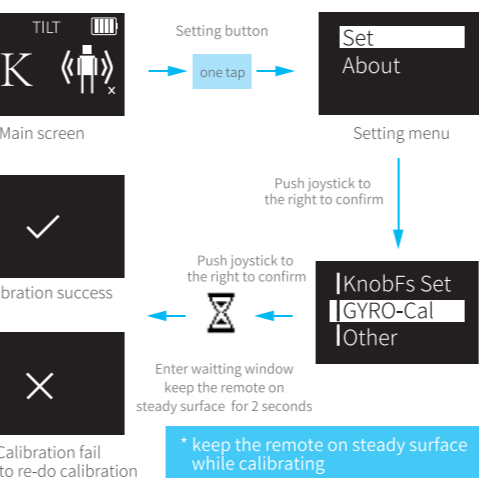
TILT

K

Main screen

Setting button

one tap

Set
About

Setting menu

Push joystick to the right to confirm

bration success

Push joystick to the right to confirm

KnobFs Set
GYRO-Cal
Other

Enter waitting window keep the remote on steady surface for 2 seconds

Calibration fail
to re-do calibration

* keep the remote on steady surface while calibrating